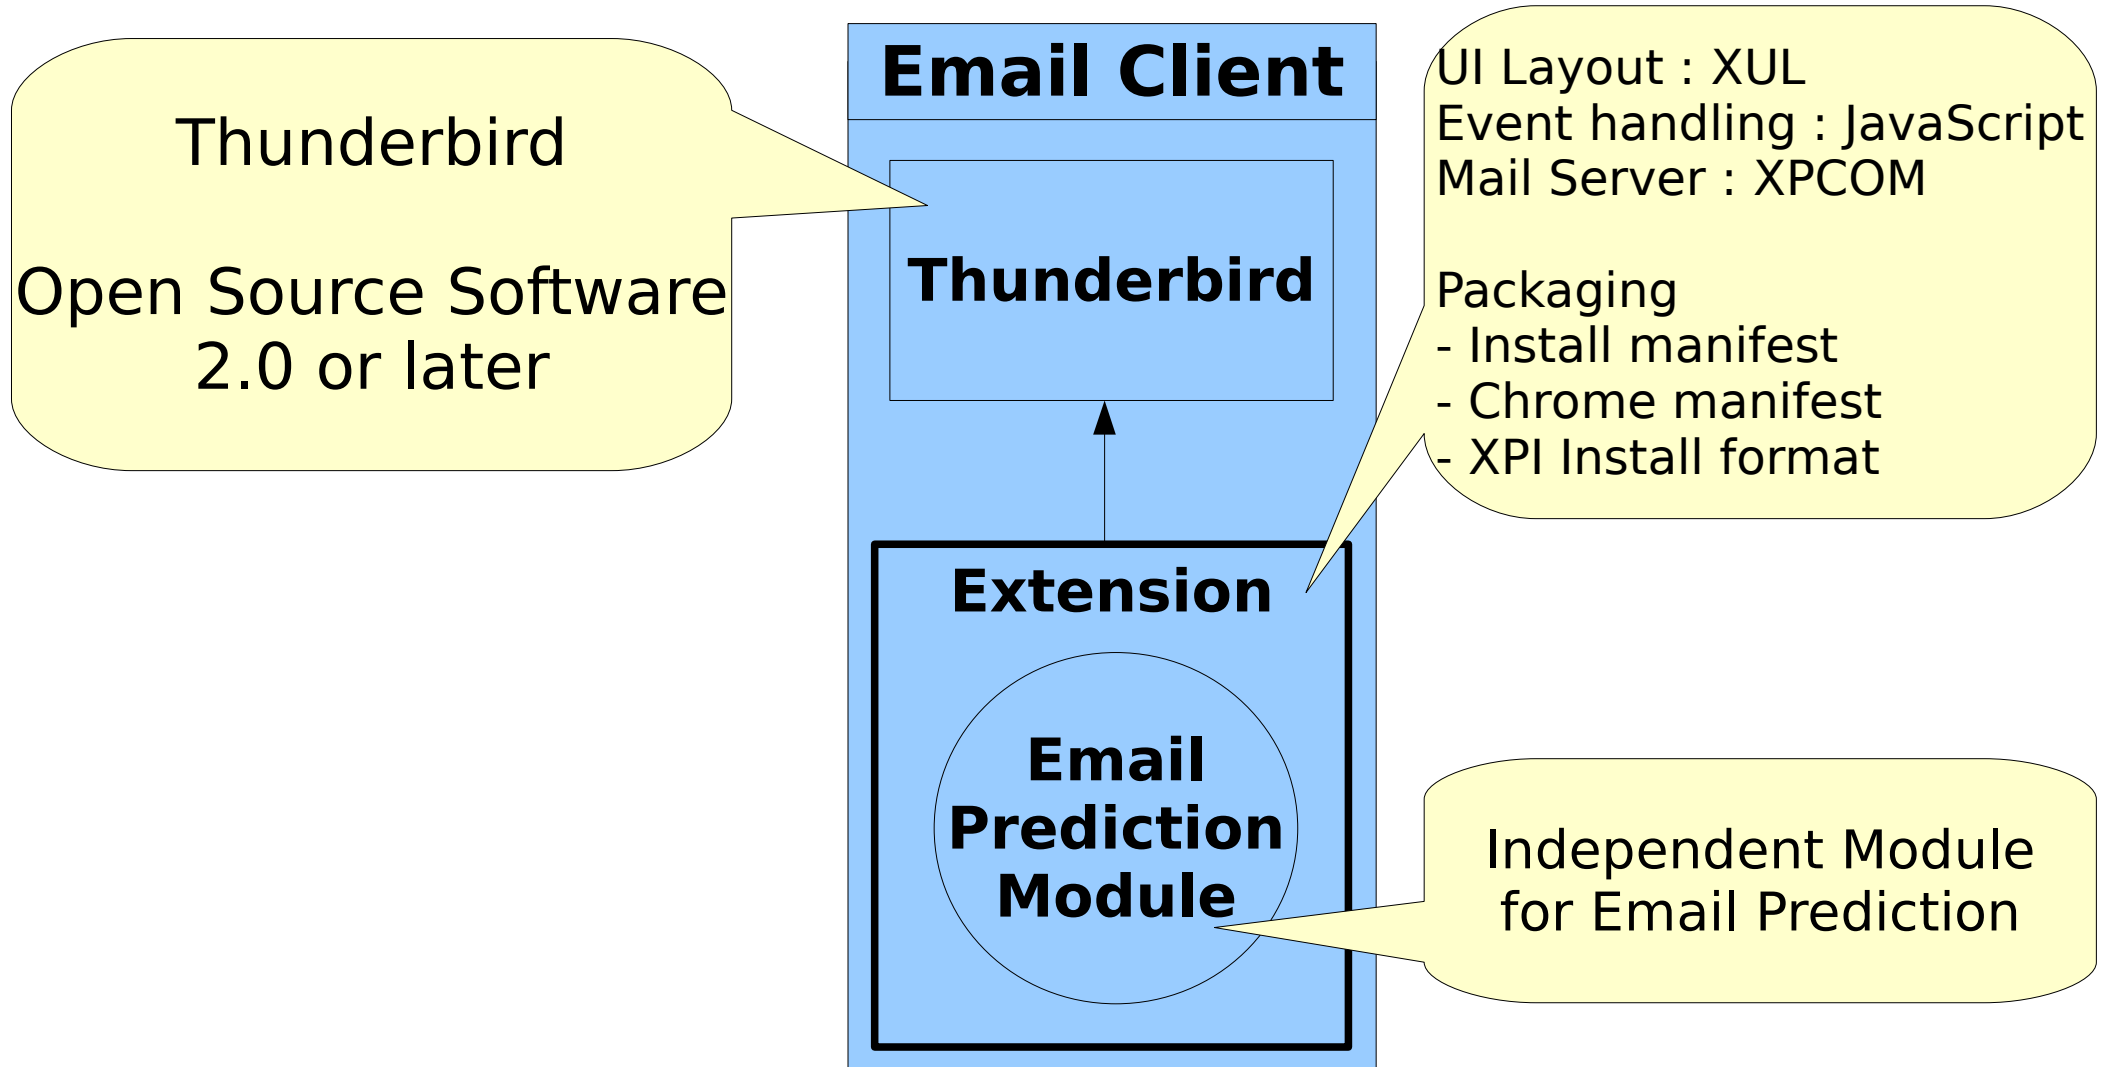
Thunderbird

Open Source Software
2.0 or later

Email Client

Thunderbird

Extension

Email
Prediction
Module

UI Layout : XUL
Event handling : JavaScript
Mail Server : XPCOM

Packaging
- Install manifest
- Chrome manifest
- XPI Install format

Independent Module
for Email Prediction